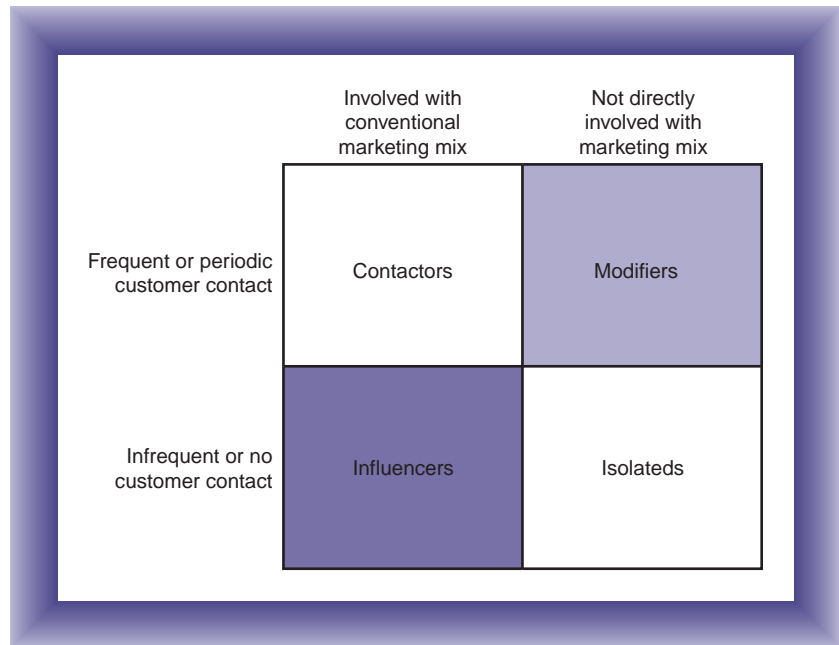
|  | Involved with conventional marketing mix | Not directly involved with marketing mix |
|---|---|---|
| Frequent or periodic customer contact | Contactors | Modifiers |
| Infrequent or no customer contact | Influencers | Isolateds |